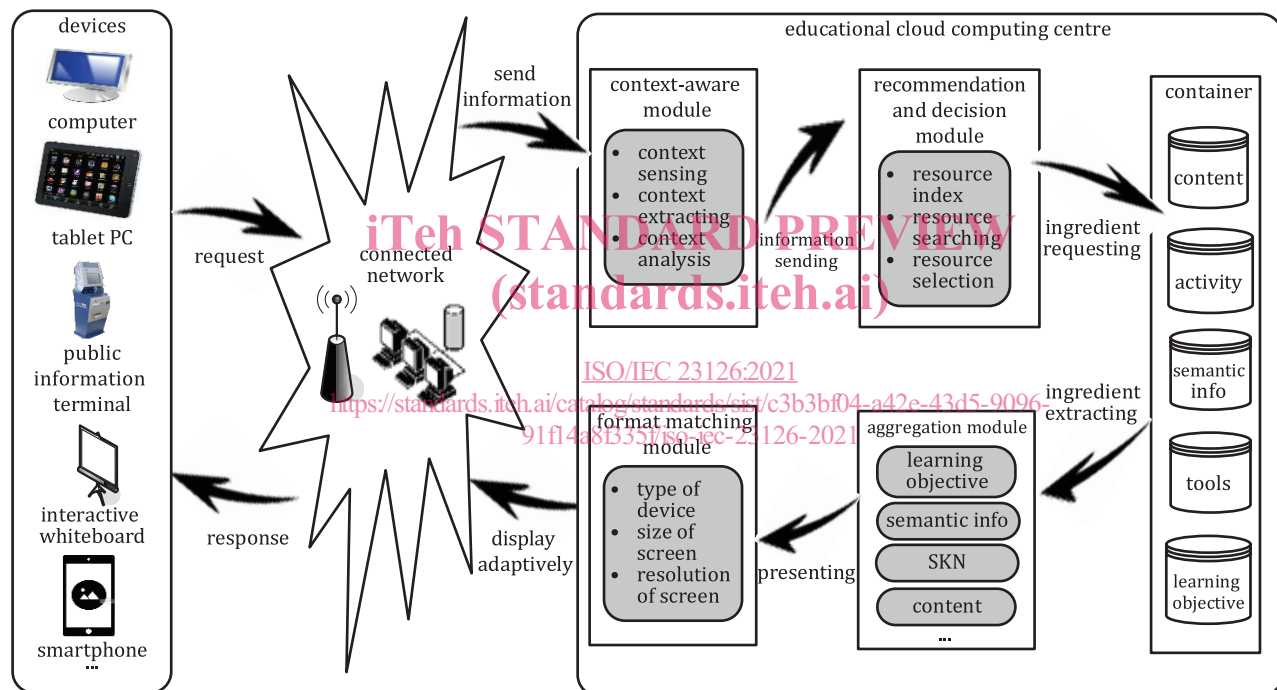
devices

computer

tablet PC

public information terminal

interactive whiteboard

smartphone

...

request

response

connected network

send information

display adaptively

educational cloud computing centre

context-aware module

- context sensing
- context extracting
- context analysis

information sending

recommendation and decision module

- resource index
- resource searching
- resource selection

container

content

activity

semantic info

tools

learning objective

ingredient requesting

ingredient extracting

format matching module

- type of device
- size of screen
- resolution of screen

presenting

aggregation module

learning objective

semantic info

SKN

content

...

iTeh STANDARD PREVIEW
(standards.iteh.ai)

ISO/IEC 23126:2021
https://standards.iteh.ai/catalog/standards/sist/c3b3bf04-a42e-43d5-9096-91f14a8f335f/iso-iec-23126-2021